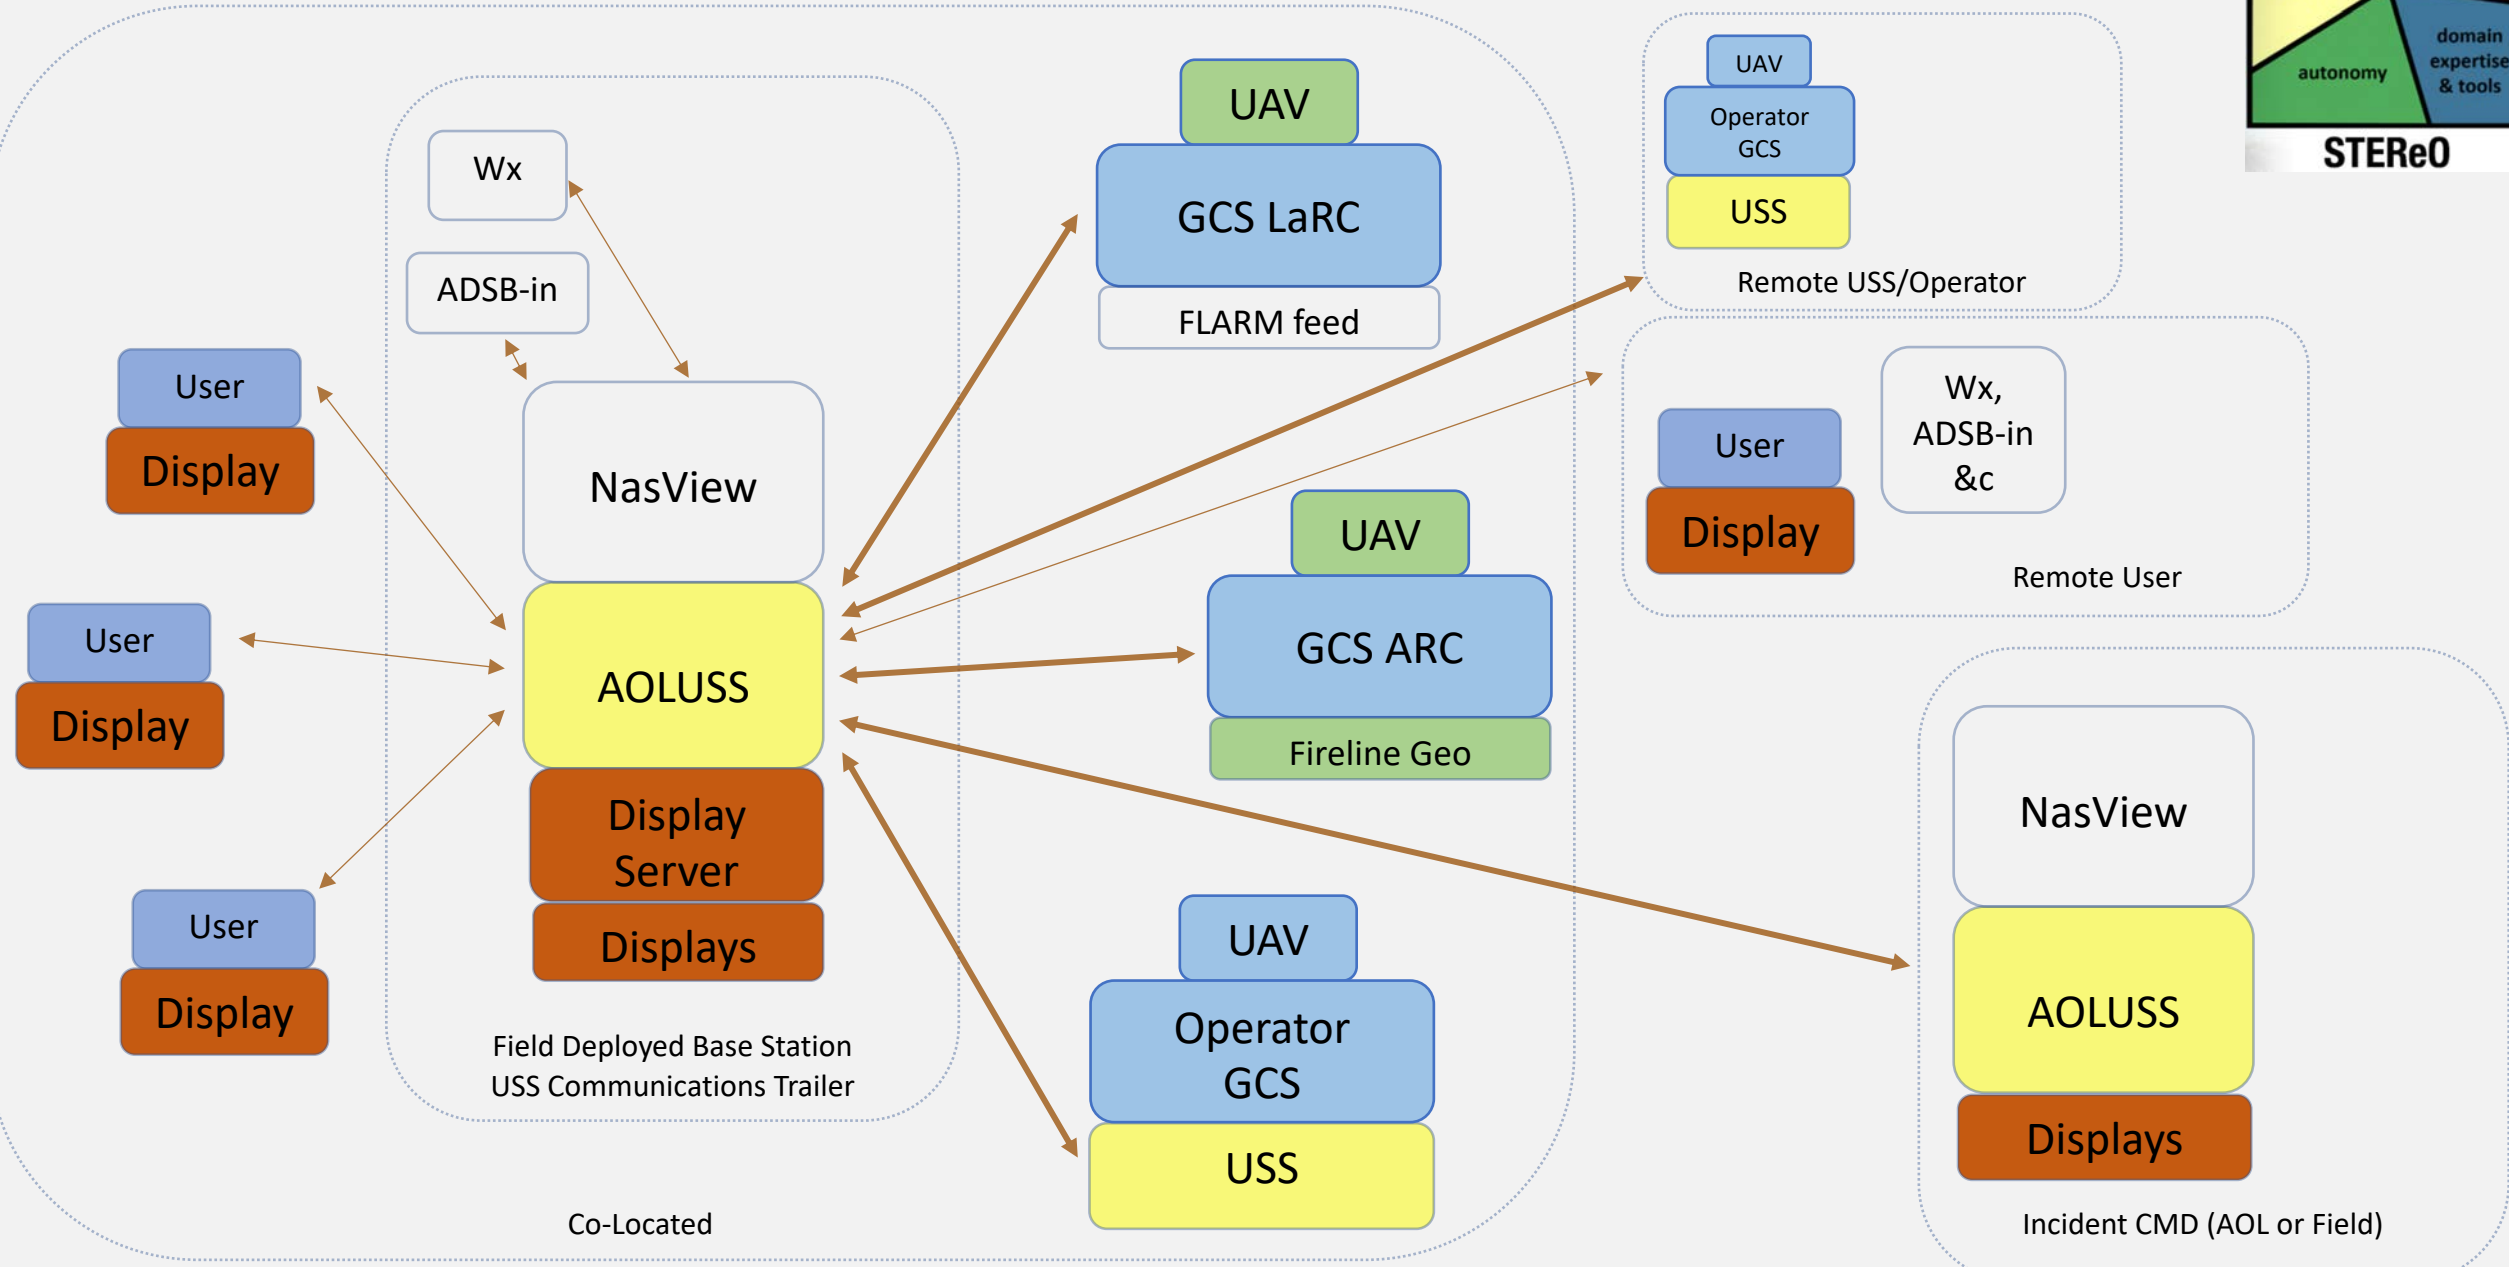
autonomy

domain expertise & tools

STEReO

Wx

ADSB-in

NasView

AOLUSS

Display Server

Displays

Field Deployed Base Station USS Communications Trailer

User

Display

User

Display

User

Display

UAV

GCS LaRC

FLARM feed

UAV

GCS ARC

Fireline Geo

UAV

Operator GCS

USS

Co-Located

UAV

Operator GCS

USS

Remote USS/Operator

User

Display

Wx, ADSB-in &c

Remote User

NasView

AOLUSS

Displays

Incident CMD (AOL or Field)